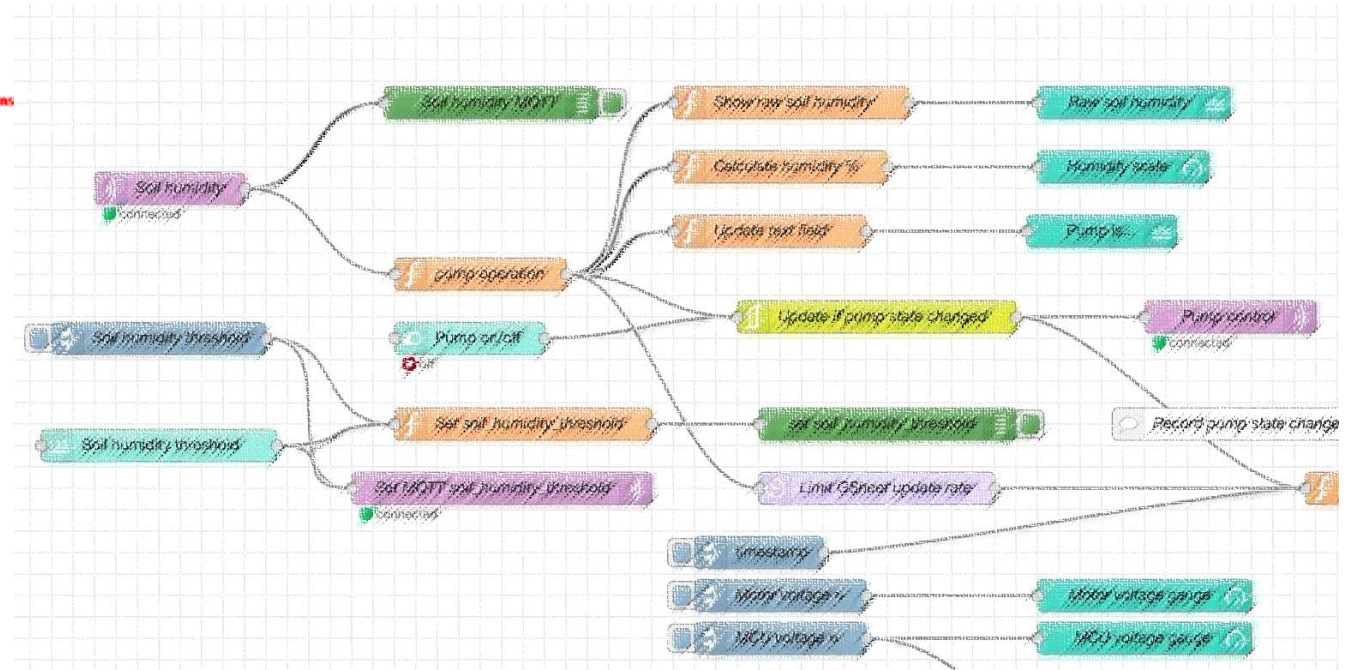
ns

Soil humidity MQTT

Show raw soil humidity

Raw soil humidity

Calculate humidity %

Humidity scale

Soil humidity

connected

Update text field

Pump is...

pump operation

Soil humidity threshold

Pump on/off

off

Update if pump state changed

Pump control

connected

Record pump state change

Soil humidity threshold

Set soil humidity threshold

set soil humidity threshold

Set MQTT soil humidity threshold

connected

Limit GSheet update rate

timestamp

Motor voltage V

Motor voltage gauge

MCU voltage V

MCU voltage gauge